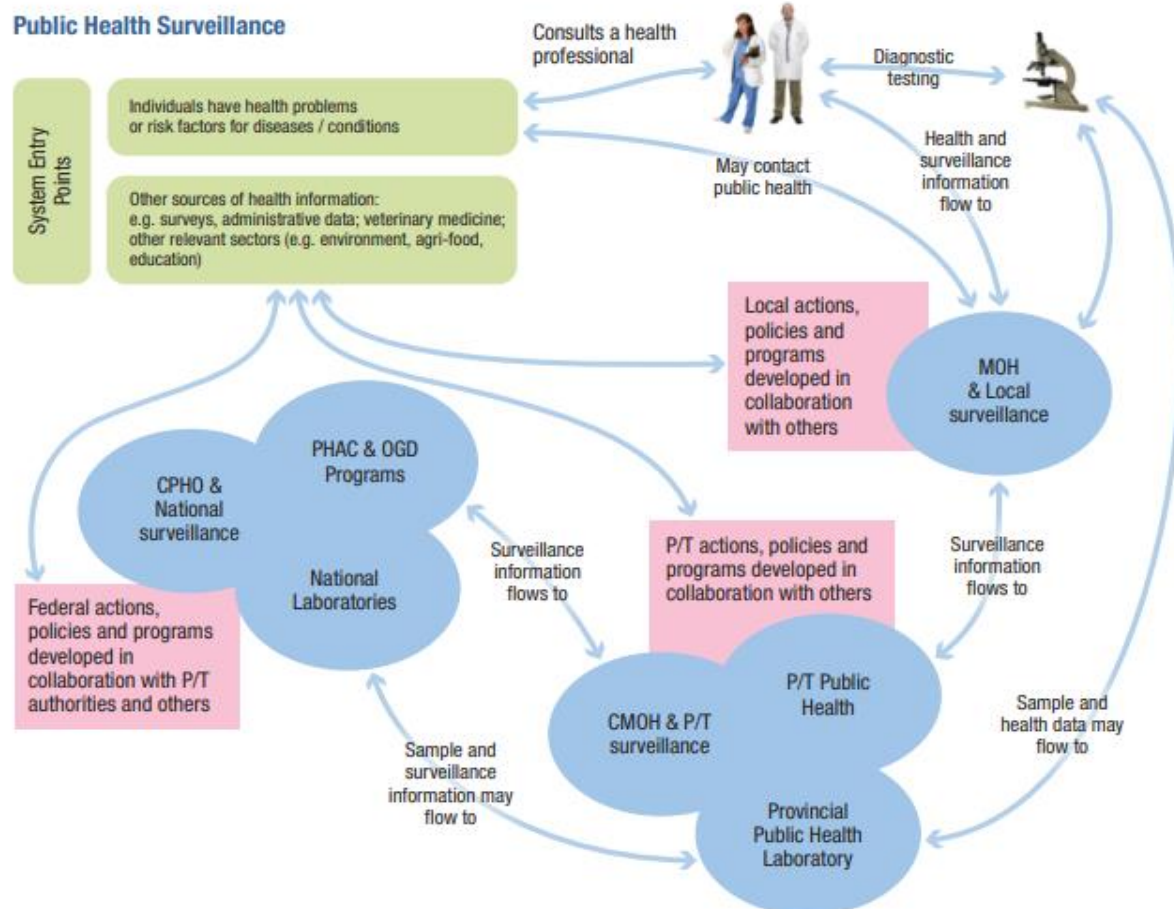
Public Health Surveillance

System Entry Points

Individuals have health problems or risk factors for diseases / conditions

Other sources of health information: e.g. surveys, administrative data; veterinary medicine; other relevant sectors (e.g. environment, agri-food, education)

Consults a health professional

Diagnostic testing

May contact public health

Health and surveillance information flow to

Local actions, policies and programs developed in collaboration with others

MOH & Local surveillance

PHAC & OGD Programs

CPHO & National surveillance

National Laboratories

Federal actions, policies and programs developed in collaboration with P/T authorities and others

Surveillance information flows to

P/T actions, policies and programs developed in collaboration with others

Surveillance information flows to

CMOH & P/T surveillance

P/T Public Health

Provincial Public Health Laboratory

Sample and surveillance information may flow to

Sample and health data may flow to